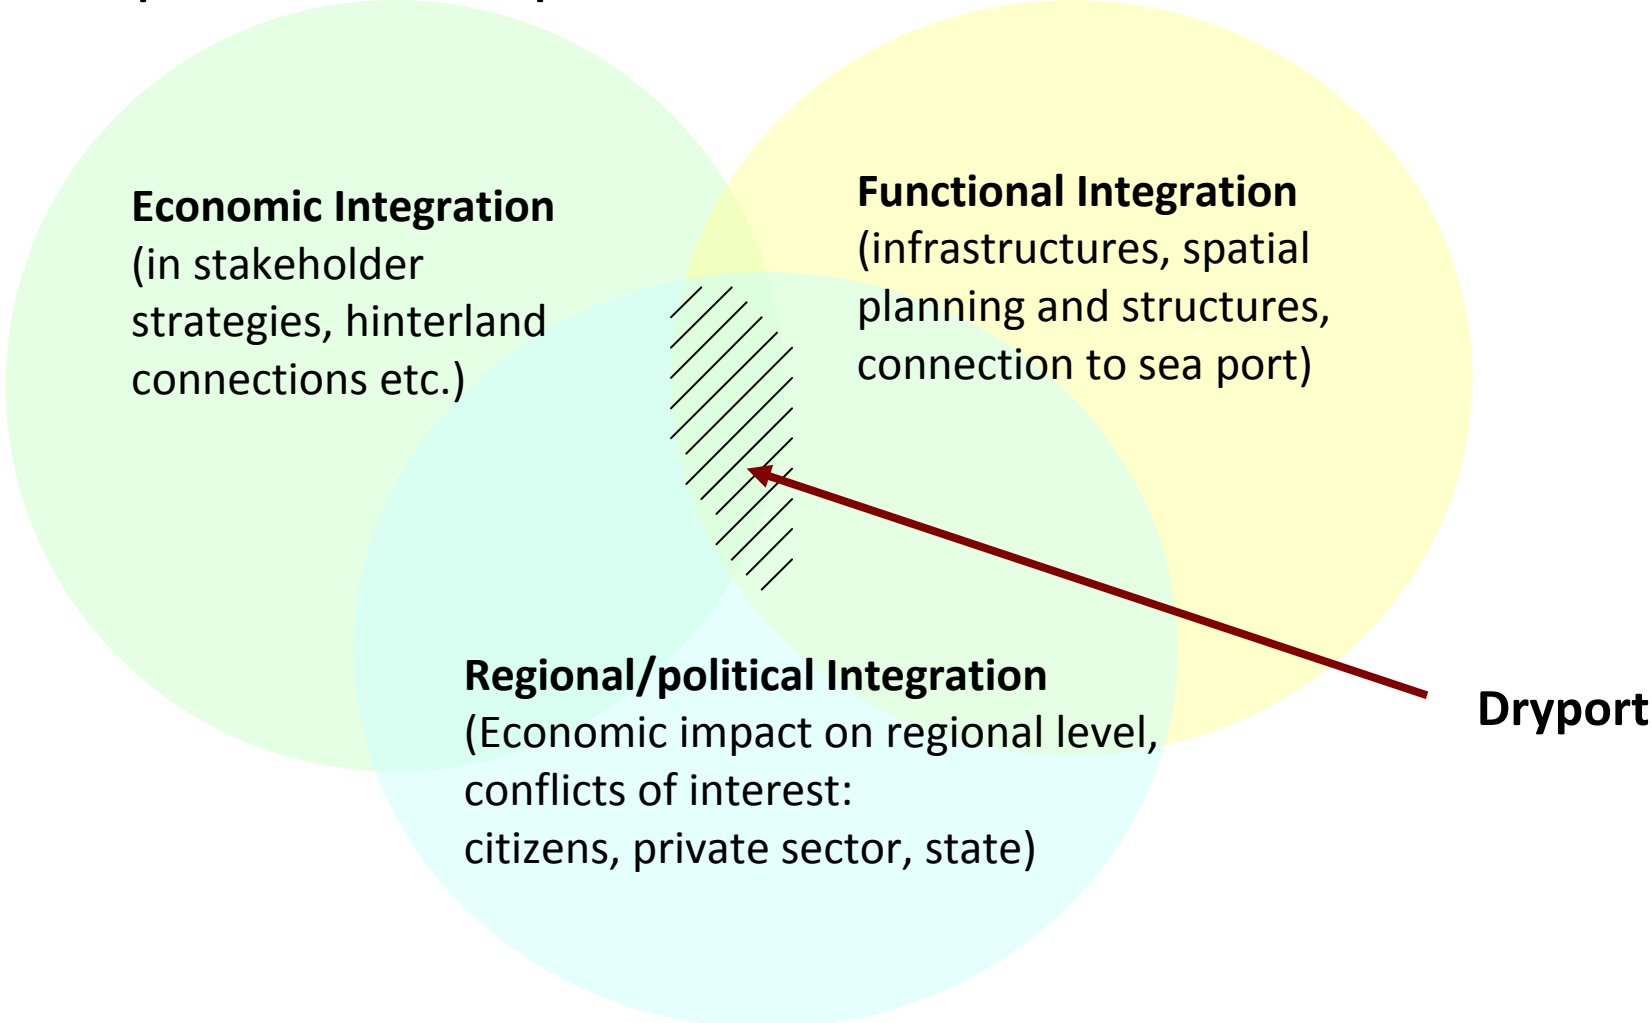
**Economic Integration**
(in stakeholder strategies, hinterland connections etc.)

**Functional Integration**
(infrastructures, spatial planning and structures, connection to sea port)

**Regional/political Integration**
(Economic impact on regional level, conflicts of interest:
citizens, private sector, state)

**Dryport**